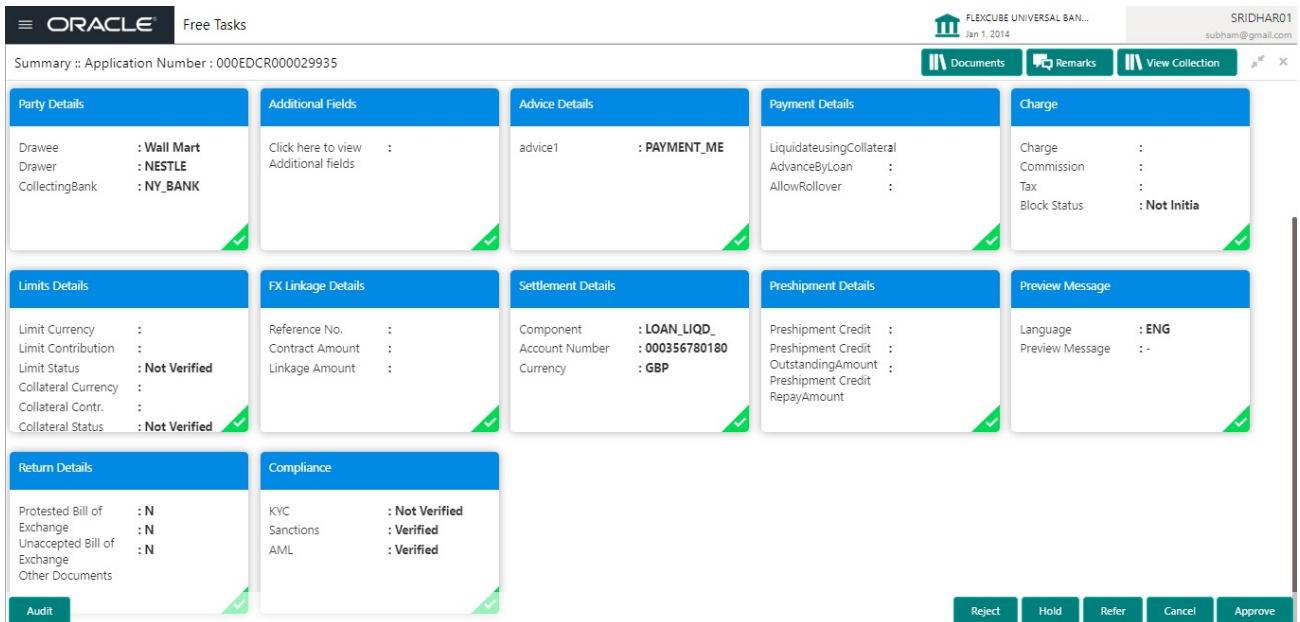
ORACLE Free Tasks

FLEXCUBE UNIVERSAL BAN...
Jan 1, 2014

SRIDHAR01
subham@gmail.com

Summary :: Application Number : 000EDCR000029935

Documents Remarks View Collection

Party Details
Drawee : Wall Mart
Drawer : NESTLE
CollectingBank : NY_BANK

Additional Fields
Click here to view Additional fields :

Advice Details
advice1 : PAYMENT_ME

Payment Details
LiquidateusingCollateral
AdvanceByLoan :
AllowRollover :

Charge
Charge :
Commission :
Tax :
Block Status : Not Initia

Limits Details
Limit Currency :
Limit Contribution :
Limit Status : Not Verified
Collateral Currency :
Collateral Contr. :
Collateral Status : Not Verified

FX Linkage Details
Reference No. :
Contract Amount :
Linkage Amount :

Settlement Details
Component : LOAN_LIQD_
Account Number : 000356780180
Currency : GBP

Preshipment Details
Preshipment Credit :
Preshipment Credit OutstandingAmount :
Preshipment Credit RepayAmount

Preview Message
Language : ENG
Preview Message : -

Return Details
Protested Bill of Exchange : N
Unaccepted Bill of Exchange : N
Other Documents : N

Compliance
KYC : Not Verified
Sanctions : Verified
AML : Verified

Audit

Reject Hold Refer Cancel Approve